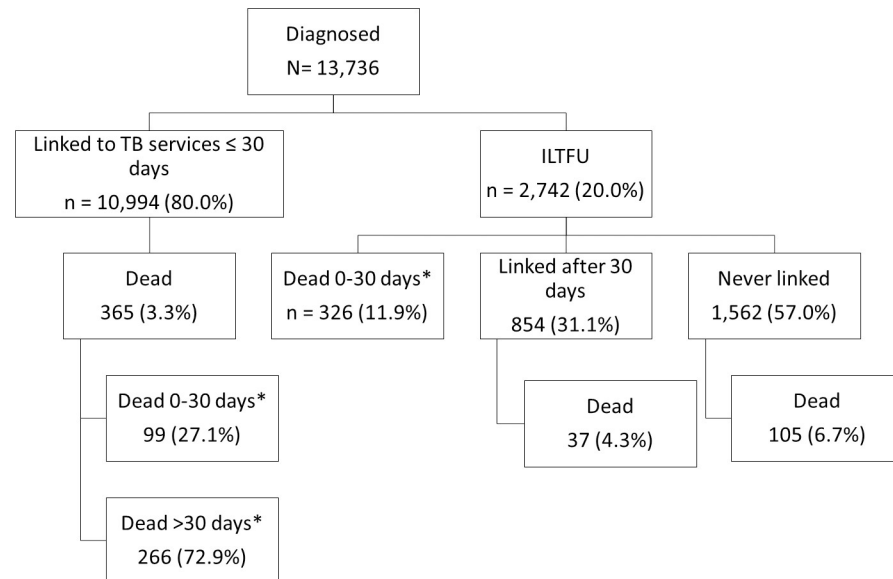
Diagnosed
N= 13,736

Linked to TB services ≤ 30 days
n = 10,994 (80.0%)

ILTFU
n = 2,742 (20.0%)

Dead
365 (3.3%)

Dead 0-30 days*
n = 326 (11.9%)

Linked after 30 days
854 (31.1%)

Never linked
1,562 (57.0%)

Dead 0-30 days*
99 (27.1%)

Dead
37 (4.3%)

Dead
105 (6.7%)

Dead >30 days*
266 (72.9%)